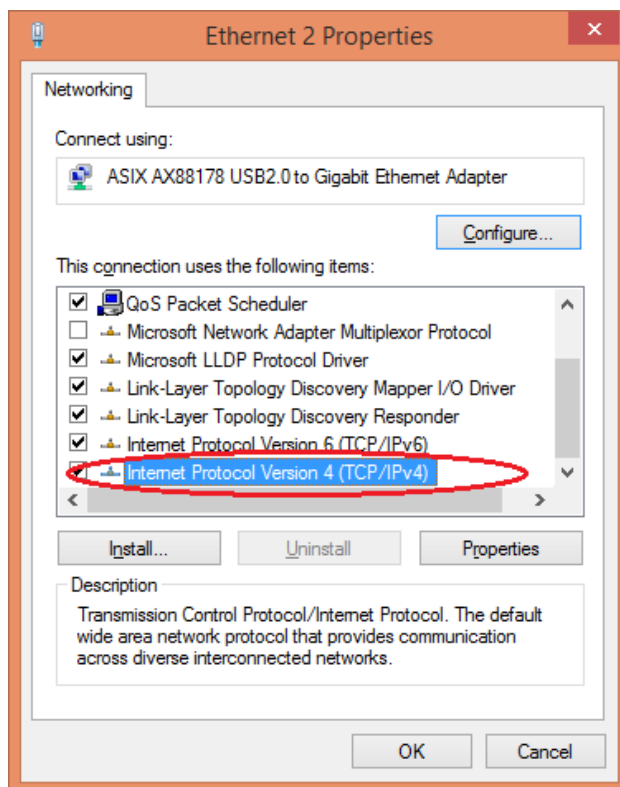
Ethernet 2 Properties

Networking

Connect using:

ASIX AX88178 USB2.0 to Gigabit Ethernet Adapter

Configure...

This connection uses the following items:

QoS Packet Scheduler
Microsoft Network Adapter Multiplexor Protocol
Microsoft LLDP Protocol Driver
Link-Layer Topology Discovery Mapper I/O Driver
Link-Layer Topology Discovery Responder
Internet Protocol Version 6 (TCP/IPv6)
Internet Protocol Version 4 (TCP/IPv4)

Install... | Uninstall | Properties

Description

Transmission Control Protocol/Internet Protocol. The default wide area network protocol that provides communication across diverse interconnected networks.

OK | Cancel